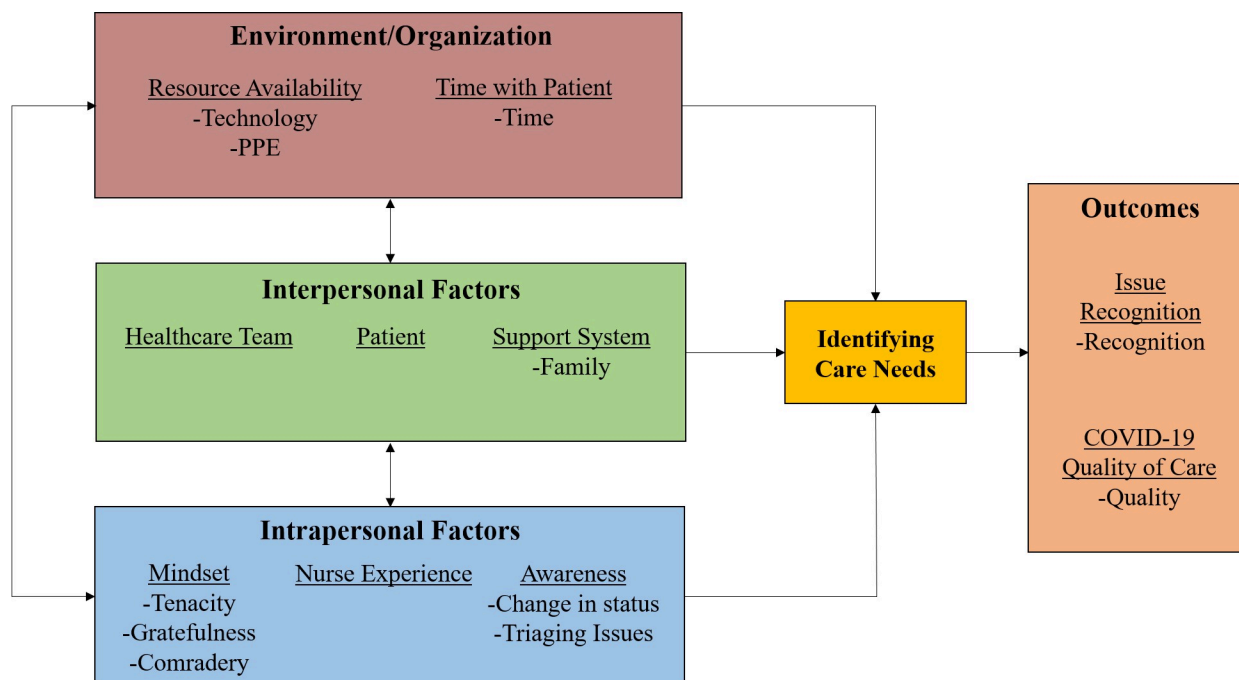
Environment/Organization

Resource Availability
-Technology
-PPE

Time with Patient
-Time

Interpersonal Factors

Healthcare Team

Patient

Support System
-Family

Intrapersonal Factors

Mindset
-Tenacity
-Gratefulness
-Comradery

Nurse Experience

Awareness
-Change in status
-Triaging Issues

Identifying Care Needs

Outcomes

Issue Recognition
-Recognition

COVID-19 Quality of Care
-Quality